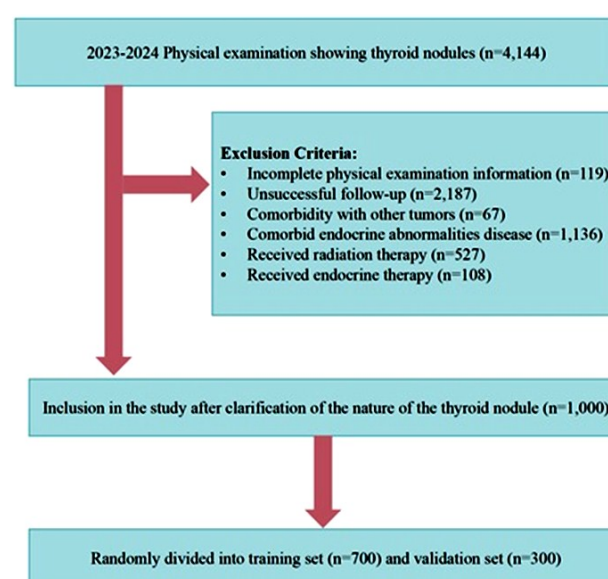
2023-2024 Physical examination showing thyroid nodules (n=4,144)

Exclusion Criteria:
- Incomplete physical examination information (n=119)
- Unsuccessful follow-up (n=2,187)
- Comorbidity with other tumors (n=67)
- Comorbid endocrine abnormalities disease (n=1,136)
- Received radiation therapy (n=527)
- Received endocrine therapy (n=108)

Inclusion in the study after clarification of the nature of the thyroid nodule (n=1,000)

Randomly divided into training set (n=700) and validation set (n=300)